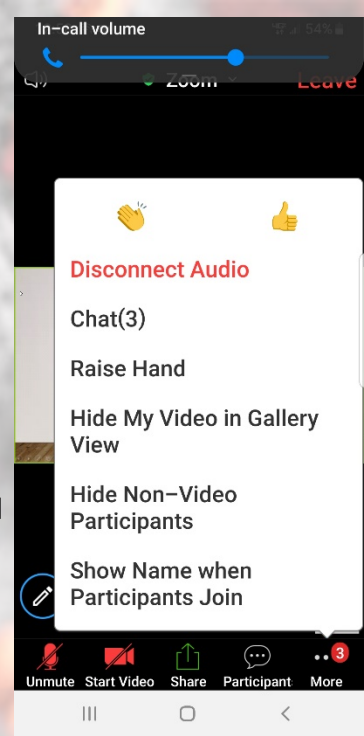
In-call volume

54%

Zoom

Leave

Disconnect Audio

Chat(3)

Raise Hand

Hide My Video in Gallery View

Hide Non–Video Participants

Show Name when Participants Join

Unmute Start Video Share Participant More

3